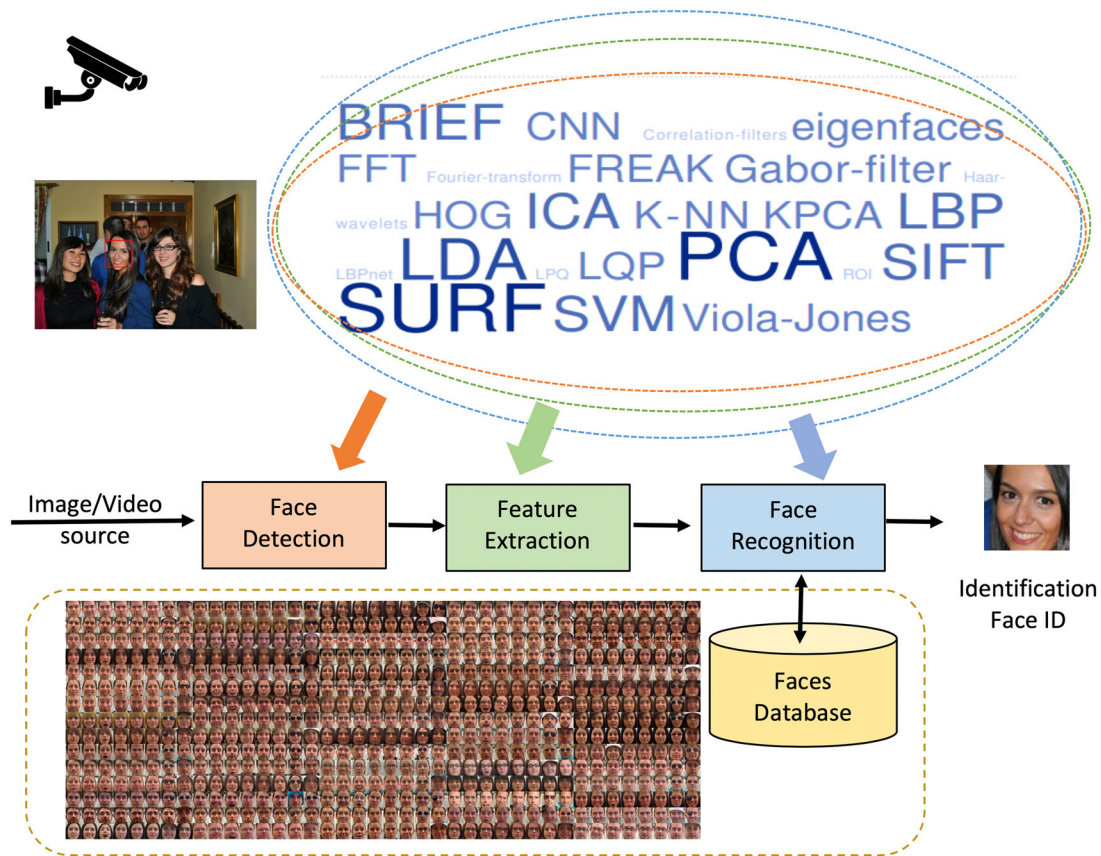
BRIEF CNN Correlation-filters eigenfaces
FFT Fourier-transform FREAK Gabor-filter Haar-
wavelets HOG ICA K-NN KPCA LBP
LBPnet LDA LPQ LQP PCA ROI SIFT
SURF SVM Viola-Jones

Image/Video source

Face Detection

Feature Extraction

Face Recognition

Identification Face ID

Faces Database